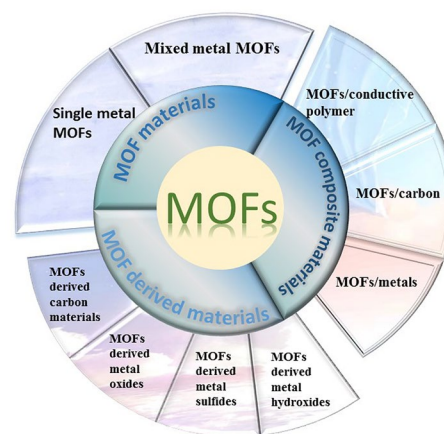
MOFs

MOF materials

MOF composite materials

MOF derived materials

Mixed metal MOFs

Single metal MOFs

MOFs/conductive polymer

MOFs/carbon

MOFs/metals

MOFs derived metal hydroxides

MOFs derived metal sulfides

MOFs derived metal oxides

MOFs derived carbon materials